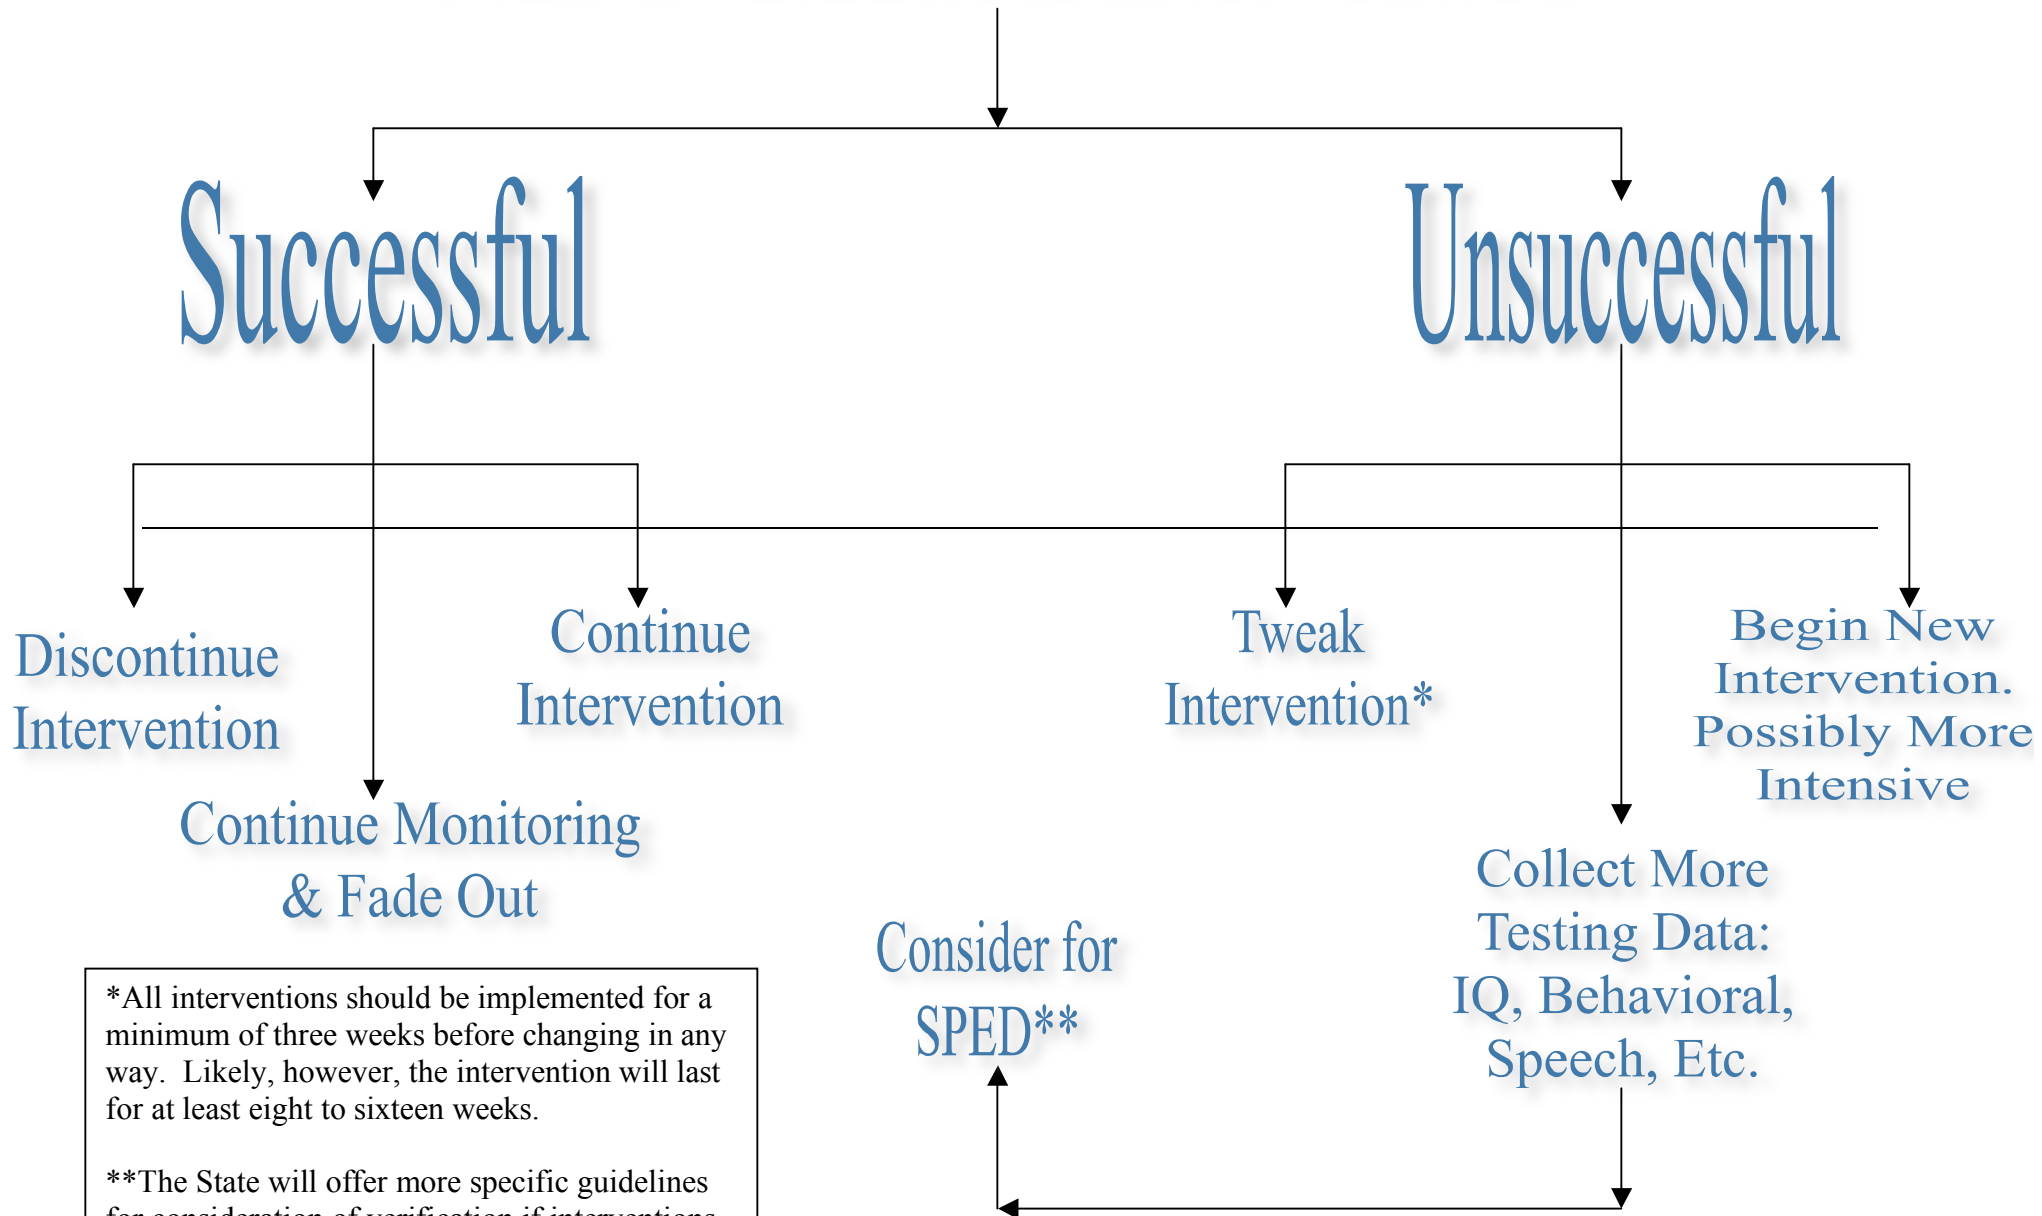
Successful

Unsuccessful

Discontinue Intervention

Continue Intervention

Tweak Intervention*

Begin New Intervention. Possibly More Intensive

Continue Monitoring & Fade Out

Collect More Testing Data: IQ, Behavioral, Speech, Etc.

Consider for SPED**

*All interventions should be implemented for a minimum of three weeks before changing in any way. Likely, however, the intervention will last for at least eight to sixteen weeks.

**The State will offer more specific guidelines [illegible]